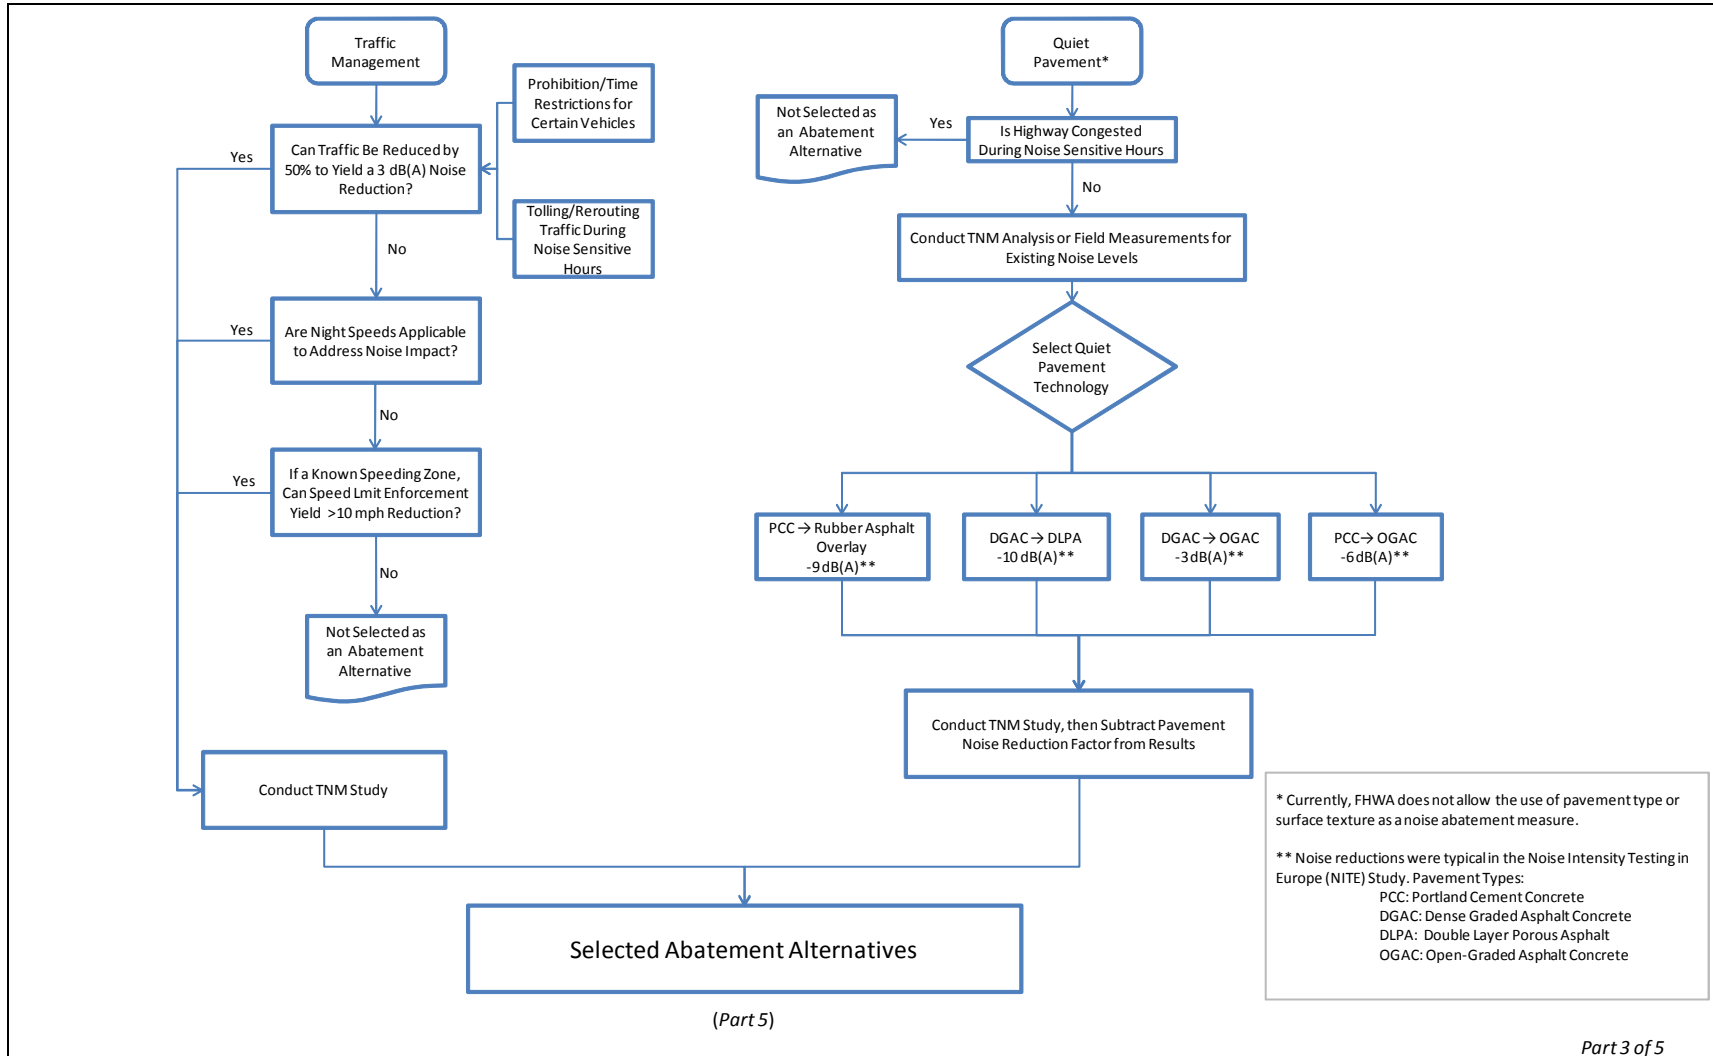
Traffic Management

Can Traffic Be Reduced by 50% to Yield a 3 dB(A) Noise Reduction?

Prohibition/Time Restrictions for Certain Vehicles

Tolling/Rerouting Traffic During Noise Sensitive Hours

Yes

No

Yes

Are Night Speeds Applicable to Address Noise Impact?

No

Yes

If a Known Speeding Zone, Can Speed Lmit Enforcement Yield >10 mph Reduction?

No

Not Selected as an Abatement Alternative

Conduct TNM Study

Quiet Pavement*

Not Selected as an Abatement Alternative

Yes

Is Highway Congested During Noise Sensitive Hours

No

Conduct TNM Analysis or Field Measurements for Existing Noise Levels

Select Quiet Pavement Technology

PCC → Rubber Asphalt Overlay -9 dB(A)**

DGAC → DLPA -10 dB(A)**

DGAC → OGAC -3 dB(A)**

PCC → OGAC -6 dB(A)**

Conduct TNM Study, then Subtract Pavement Noise Reduction Factor from Results

* Currently, FHWA does not allow the use of pavement type or surface texture as a noise abatement measure.

** Noise reductions were typical in the Noise Intensity Testing in Europe (NITE) Study. Pavement Types:
PCC: Portland Cement Concrete
DGAC: Dense Graded Asphalt Concrete
DLPA: Double Layer Porous Asphalt
OGAC: Open-Graded Asphalt Concrete

Selected Abatement Alternatives

(Part 5)

Part 3 of 5